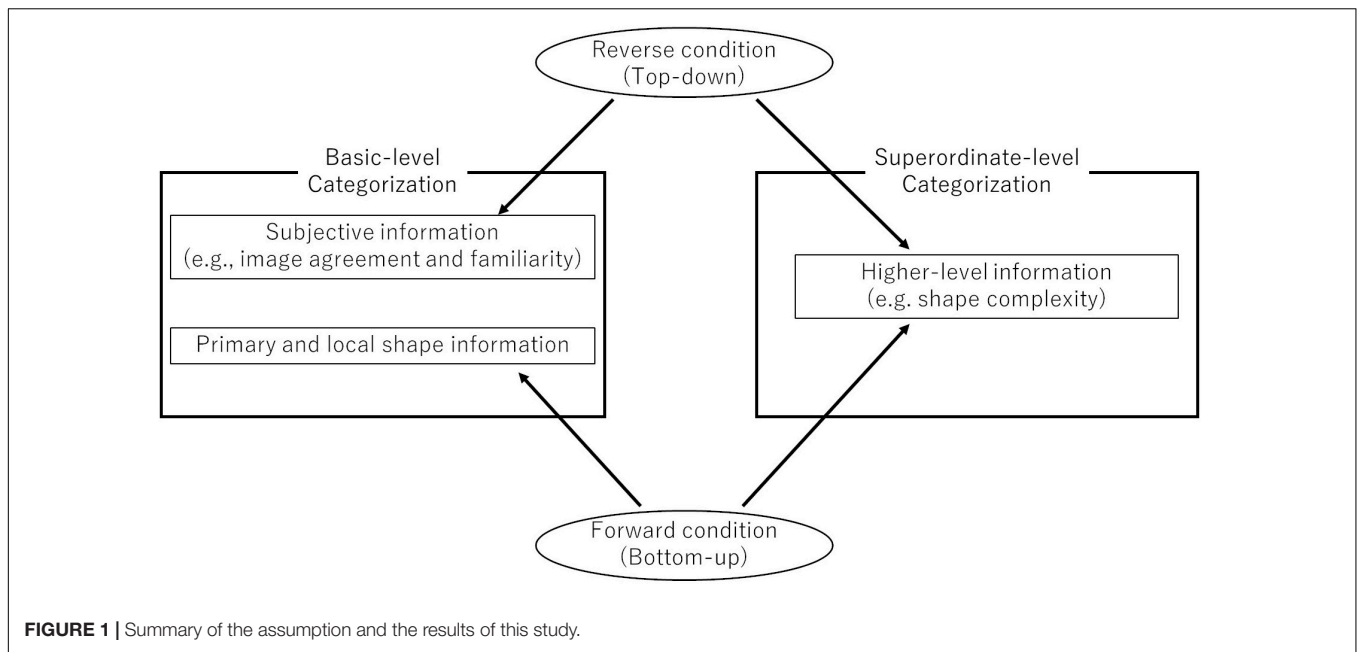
Reverse condition
(Top-down)

Basic-level
Categorization

Subjective information
(e.g., image agreement and familiarity)

Primary and local shape information

Superordinate-level
Categorization

Higher-level information
(e.g. shape complexity)

Forward condition
(Bottom-up)

FIGURE 1 | Summary of the assumption and the results of this study.